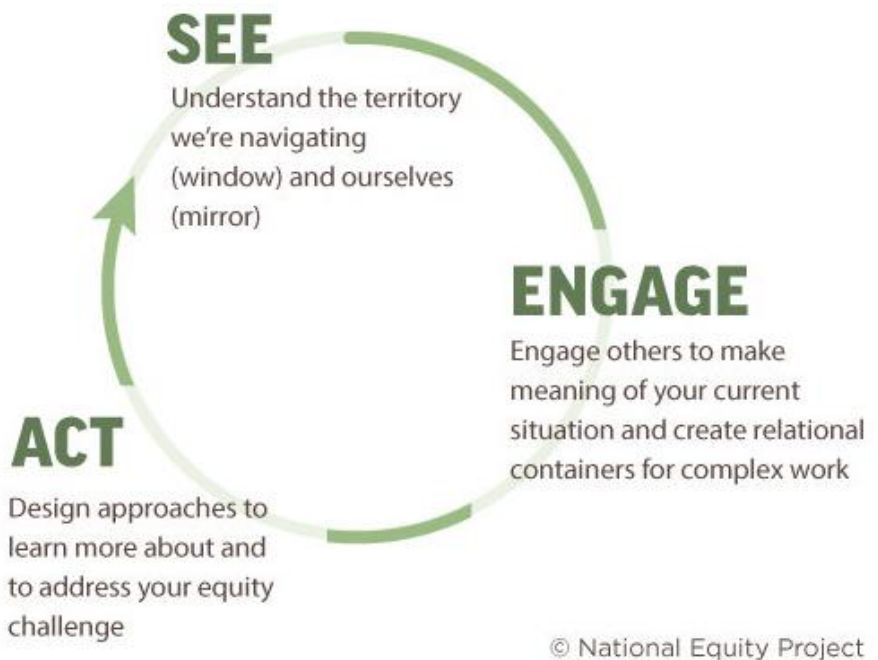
SEE

Understand the territory we're navigating (window) and ourselves (mirror)

ENGAGE

Engage others to make meaning of your current situation and create relational containers for complex work

ACT

Design approaches to learn more about and to address your equity challenge

© National Equity Project